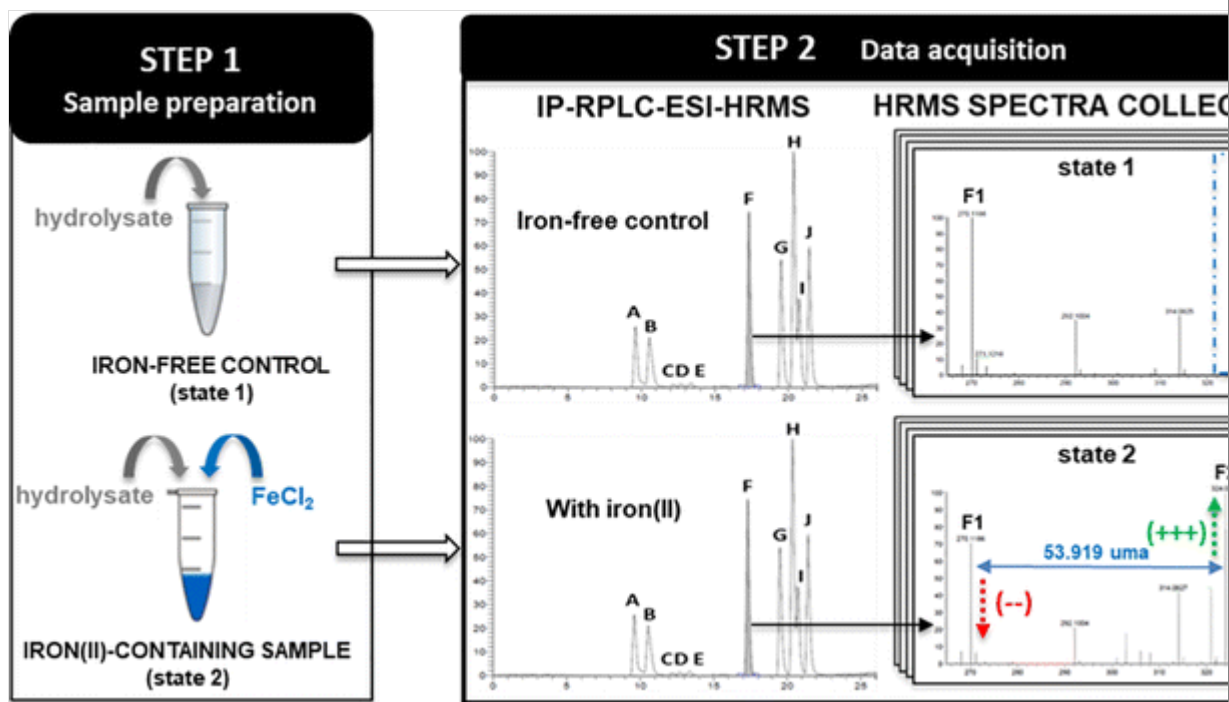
STEP 1
Sample preparation

hydrolysate

IRON-FREE CONTROL
(state 1)

hydrolysate
$FeCl_2$

IRON(II)-CONTAINING SAMPLE
(state 2)

STEP 2 Data acquisition

IP-RPLC-ESI-HRMS

HRMS SPECTRA COLLEC

Iron-free control

A B CD E F G H I J

With iron(II)

A B CD E F G H I J

state 1

F1

state 2

F1

F

53.919 uma

(+++)

(--)